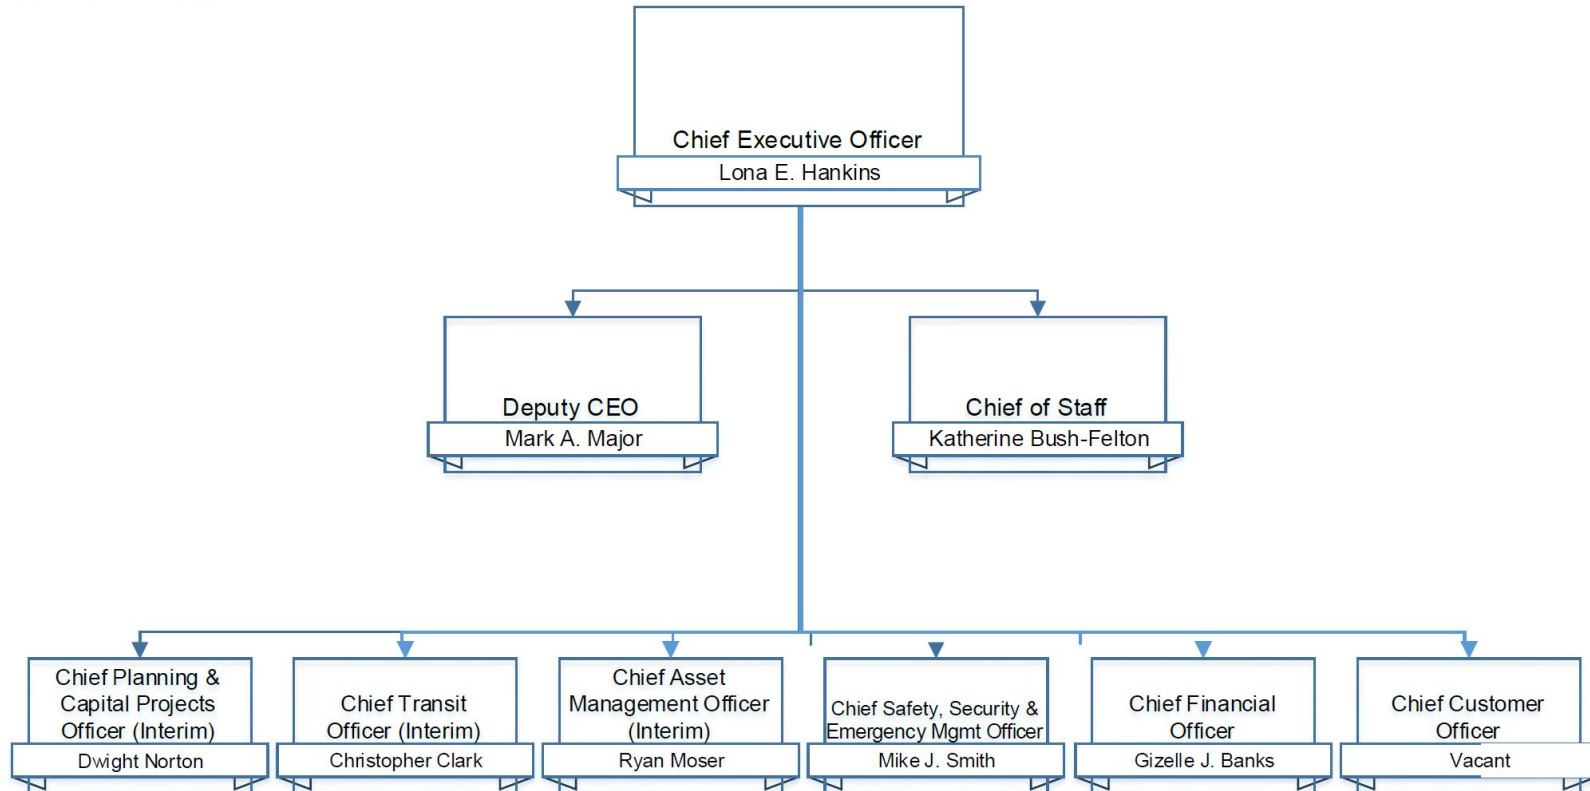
Chief Executive Officer
Lona E. Hankins

Deputy CEO
Mark A. Major

Chief of Staff
Katherine Bush-Felton

Chief Planning & Capital Projects Officer (Interim)
Dwight Norton

Chief Transit Officer (Interim)
Christopher Clark

Chief Asset Management Officer (Interim)
Ryan Moser

Chief Safety, Security & Emergency Mgmt Officer
Mike J. Smith

Chief Financial Officer
Gizelle J. Banks

Chief Customer Officer
Vacant